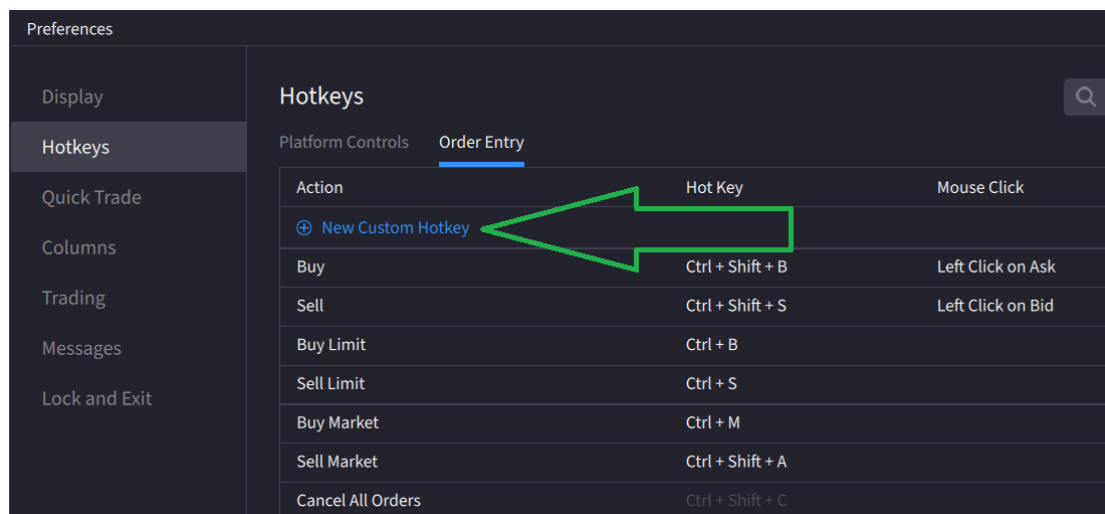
Preferences

Display
Hotkeys
Quick Trade
Columns
Trading
Messages
Lock and Exit

Hotkeys

Platform Controls
Order Entry

| Action | Hot Key | Mouse Click |
|---|---|---|
| ⊕ New Custom Hotkey | | |
| Buy | Ctrl + Shift + B | Left Click on Ask |
| Sell | Ctrl + Shift + S | Left Click on Bid |
| Buy Limit | Ctrl + B | |
| Sell Limit | Ctrl + S | |
| Buy Market | Ctrl + M | |
| Sell Market | Ctrl + Shift + A | |
| Cancel All Orders | Ctrl + Shift + C | |